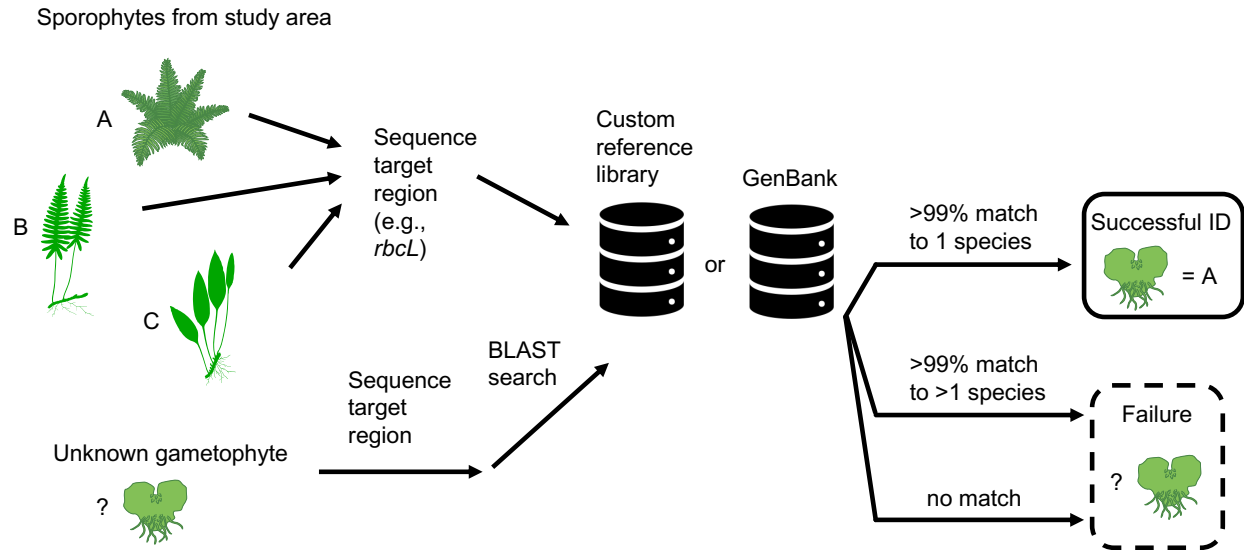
Sporophytes from study area

A

B

C

Sequence target region (e.g., *rbcL*)

Custom reference library

or

GenBank

>99% match to 1 species

Successful ID

= A

>99% match to >1 species

Failure

?

no match

BLAST search

Sequence target region

Unknown gametophyte

?